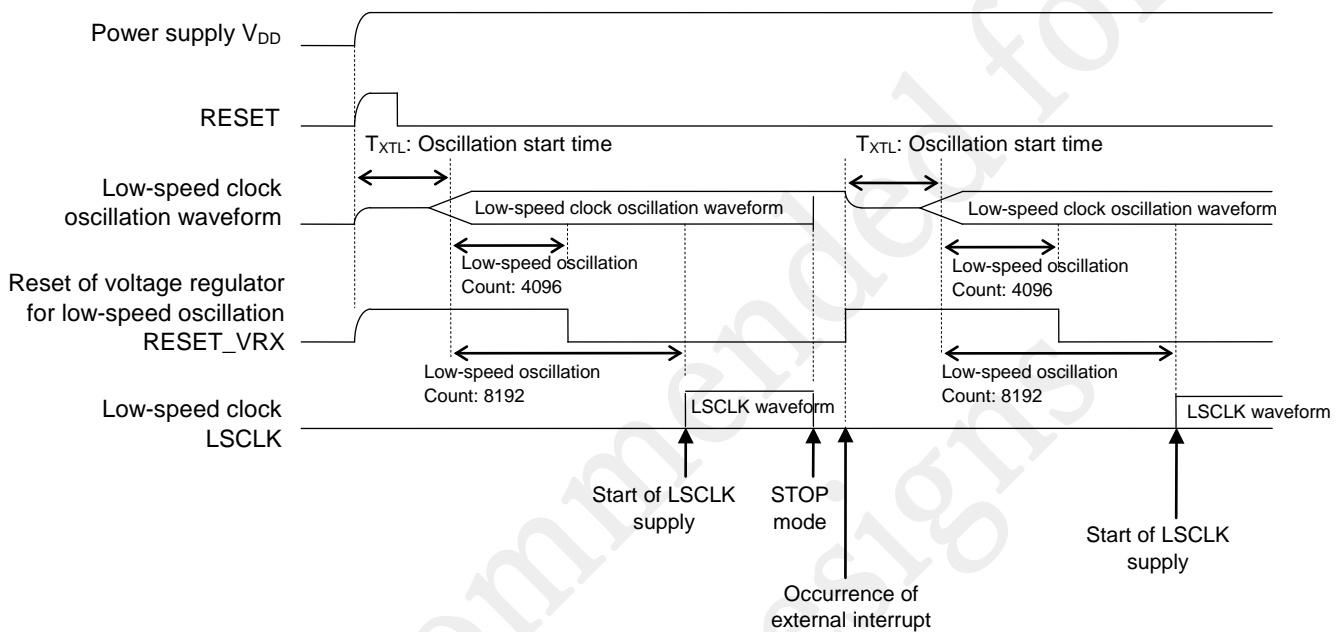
Power supply $V_{DD}$

RESET

$T_{XTL}$: Oscillation start time

$T_{XTL}$: Oscillation start time

Low-speed clock oscillation waveform

Low-speed clock oscillation waveform

Low-speed clock oscillation waveform

Low-speed oscillation Count: 4096

Low-speed oscillation Count: 4096

Reset of voltage regulator for low-speed oscillation RESET_VRX

Low-speed oscillation Count: 8192

Low-speed oscillation Count: 8192

Low-speed clock LSCLK

LSCLK waveform

LSCLK waveform

Start of LSCLK supply

STOP mode

Start of LSCLK supply

Occurrence of external interrupt

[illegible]mmended for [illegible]signs